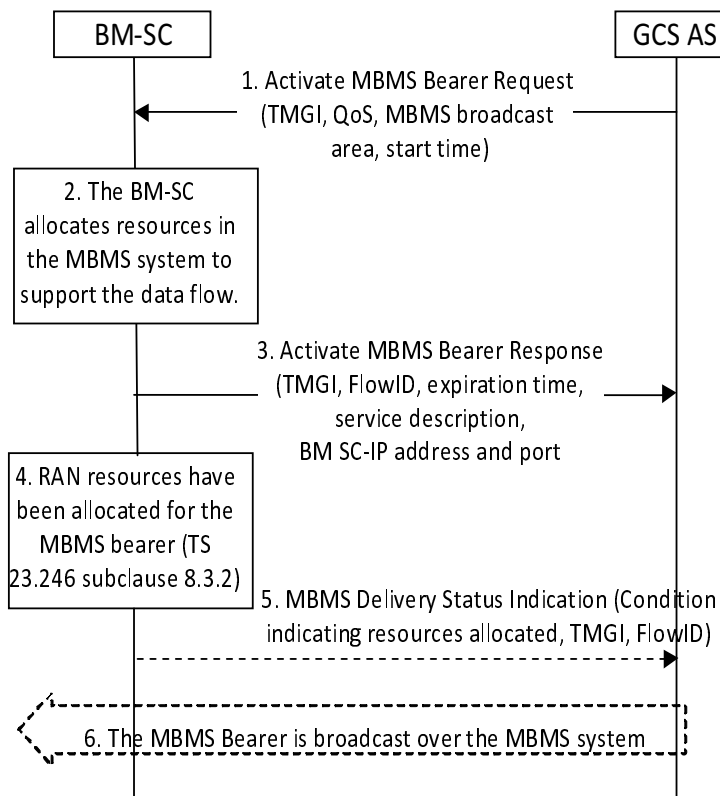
BM-SC

GCS AS

1. Activate MBMS Bearer Request (TMGI, QoS, MBMS broadcast area, start time)

2. The BM-SC allocates resources in the MBMS system to support the data flow.

3. Activate MBMS Bearer Response (TMGI, FlowID, expiration time, service description, BM SC-IP address and port

4. RAN resources have been allocated for the MBMS bearer (TS 23.246 subclause 8.3.2)

5. MBMS Delivery Status Indication (Condition indicating resources allocated, TMGI, FlowID)

6. The MBMS Bearer is broadcast over the MBMS system